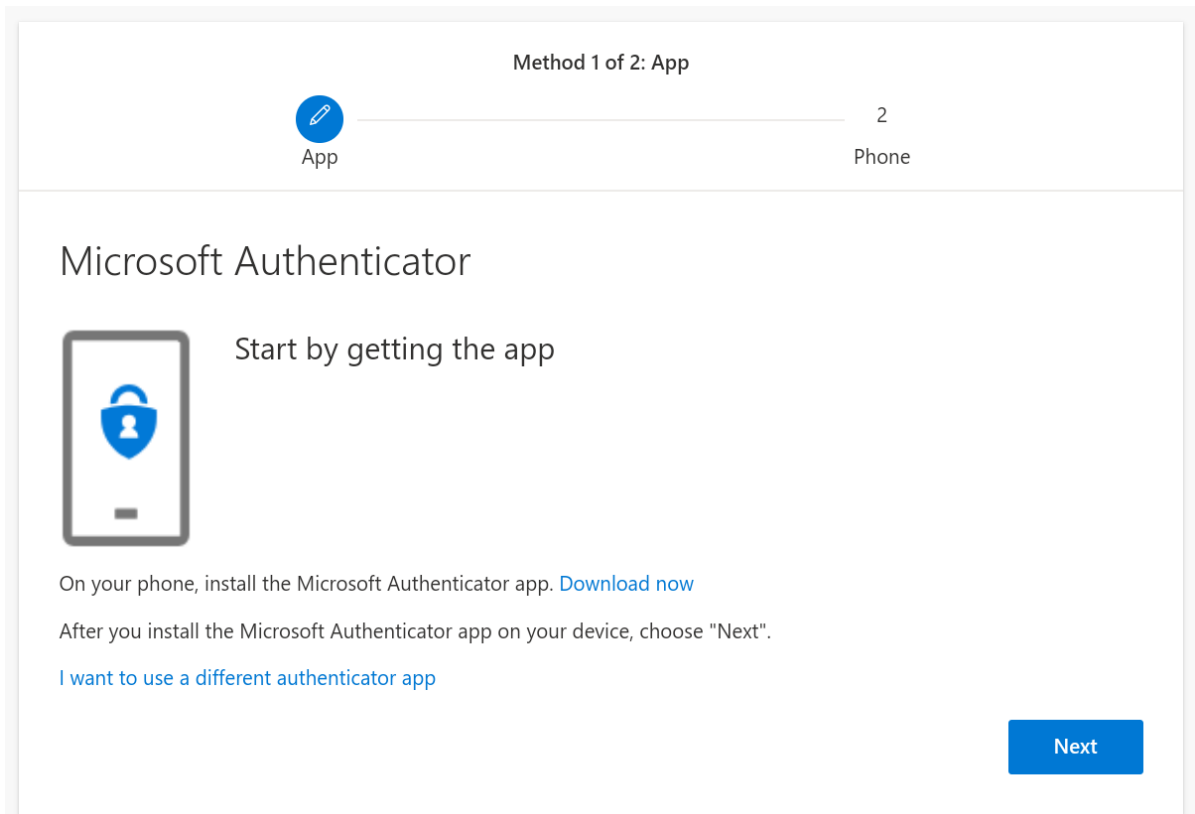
Method 1 of 2: App

App

2

Phone

Microsoft Authenticator

Start by getting the app

On your phone, install the Microsoft Authenticator app. Download now

After you install the Microsoft Authenticator app on your device, choose "Next".

I want to use a different authenticator app

Next